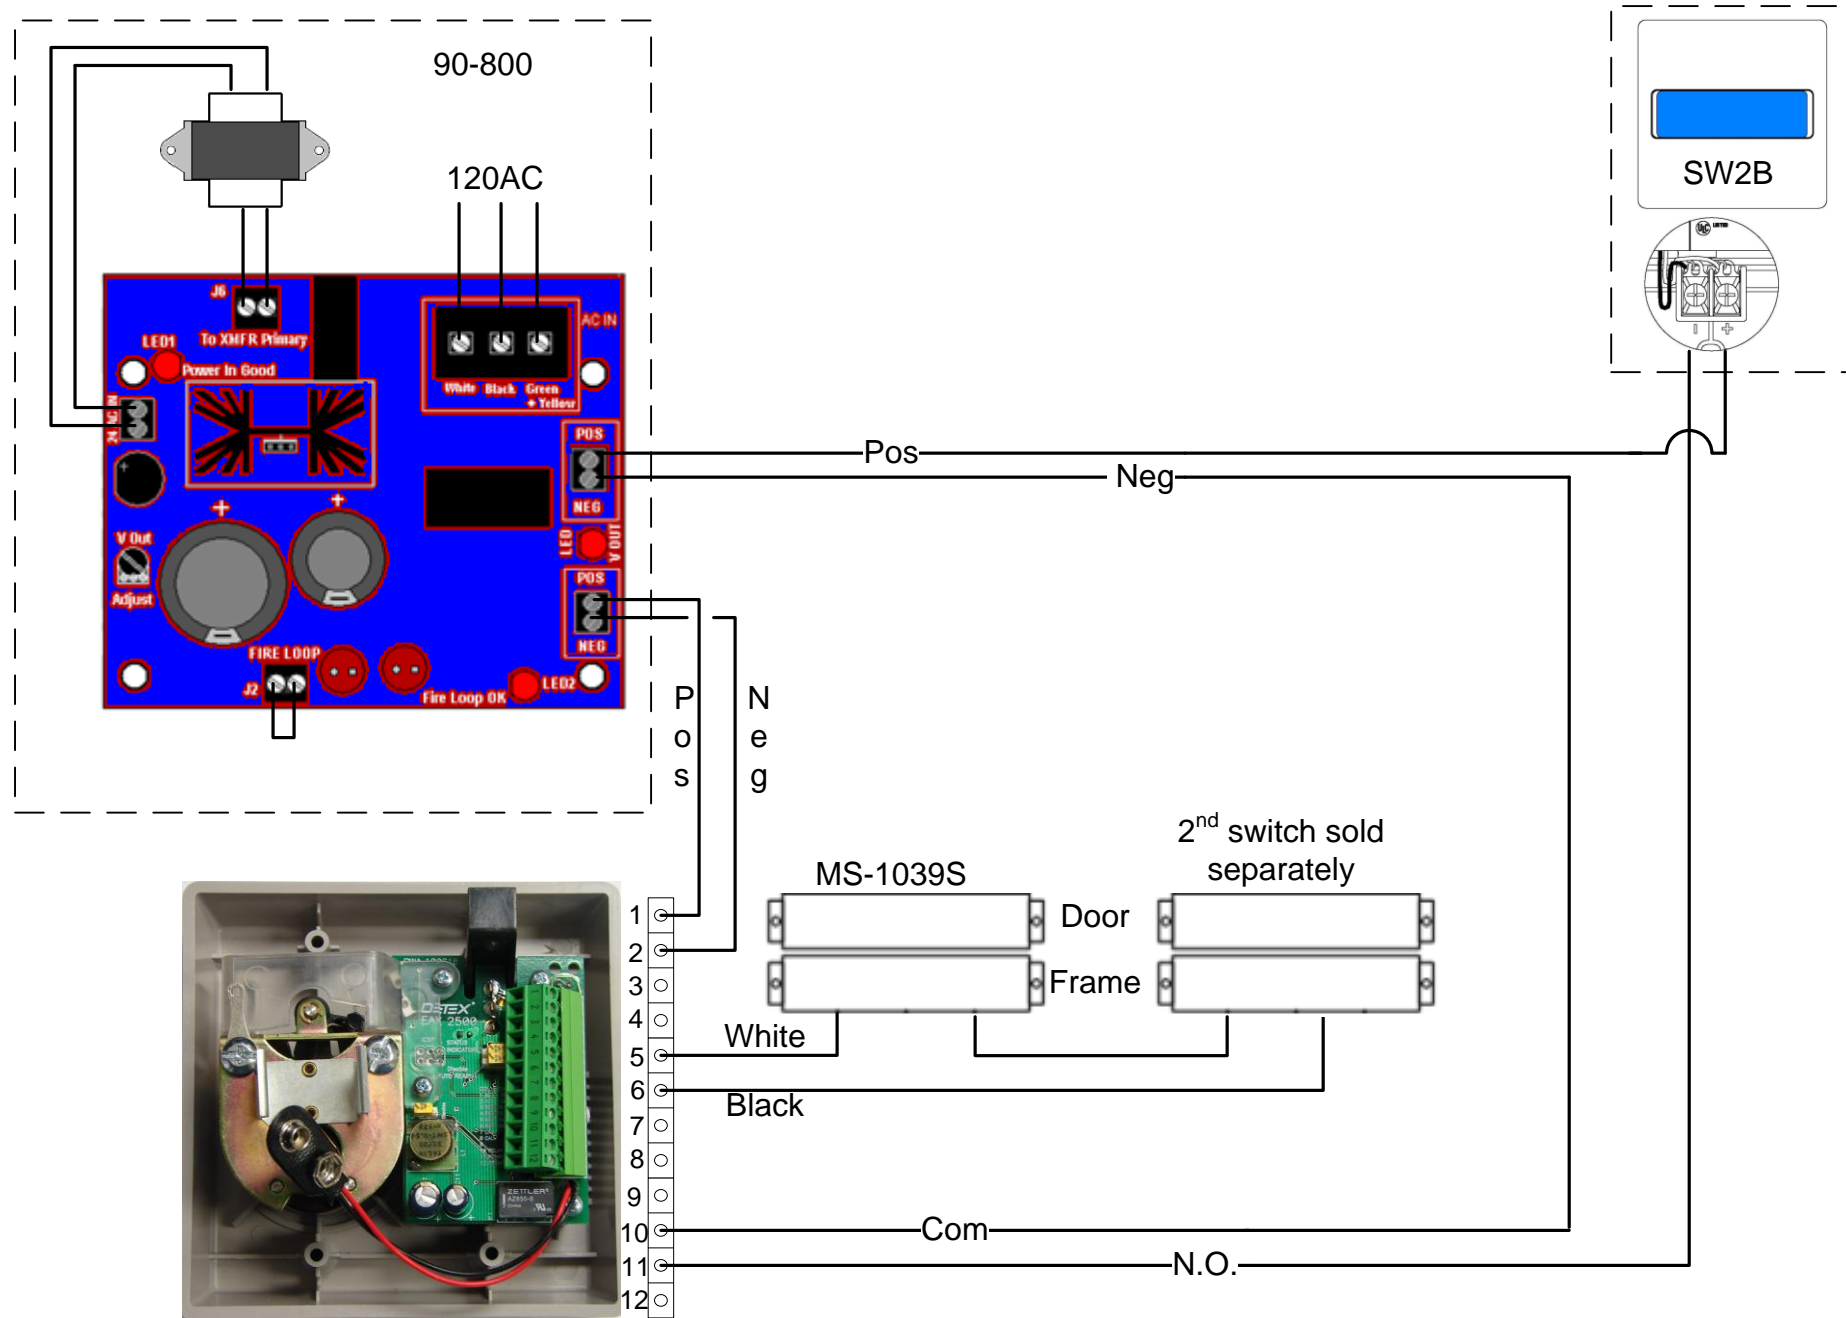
90-800

120AC

J6

To XMFR Primary

LED1

Power In Good

AC IN

White Black Green + Yellow

POS

NEG

LED

V OUT

V Out

Adjust

POS

NEG

FIRE LOOP

J2

Fire Loop OK

LED2

SW2B

Pos

Neg

P
o
s

N
e
g

$2^{nd}$ switch sold separately

MS-1039S

Door

Frame

White

Black

Com

N.O.

1
2
3
4
5
6
7
8
9
10
11
12

DETEX
EAX 2500

ZETTLER